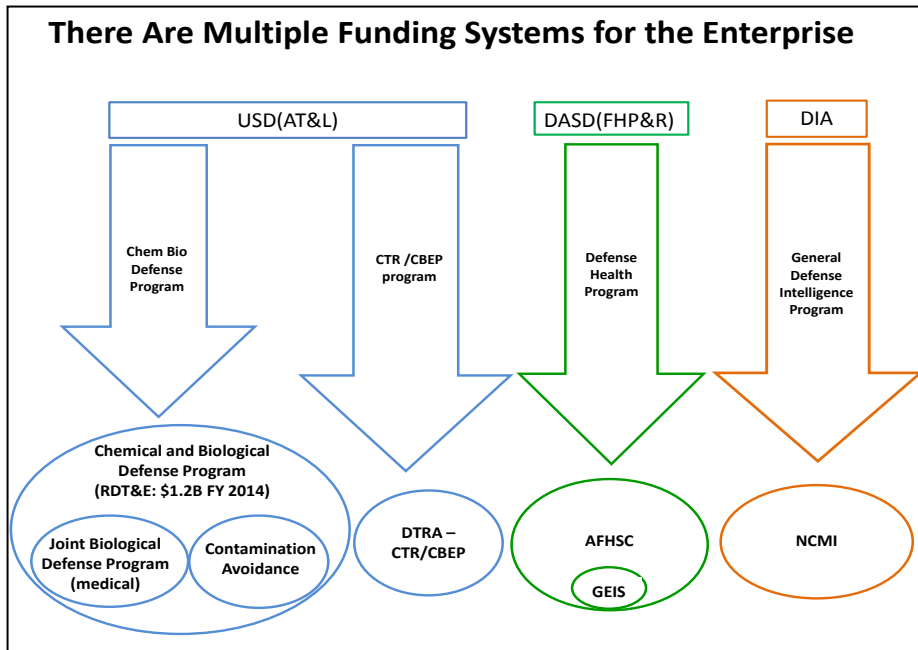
There Are Multiple Funding Systems for the Enterprise

USD(AT&L)

DASD(FHP&R)

DIA

Chem Bio Defense Program

CTR /CBEP program

Defense Health Program

General Defense Intelligence Program

Chemical and Biological Defense Program (RDT&E: $1.2B FY 2014)

Joint Biological Defense Program (medical)

Contamination Avoidance

DTRA – CTR/CBEP

AFHSC

GEIS

NCMI